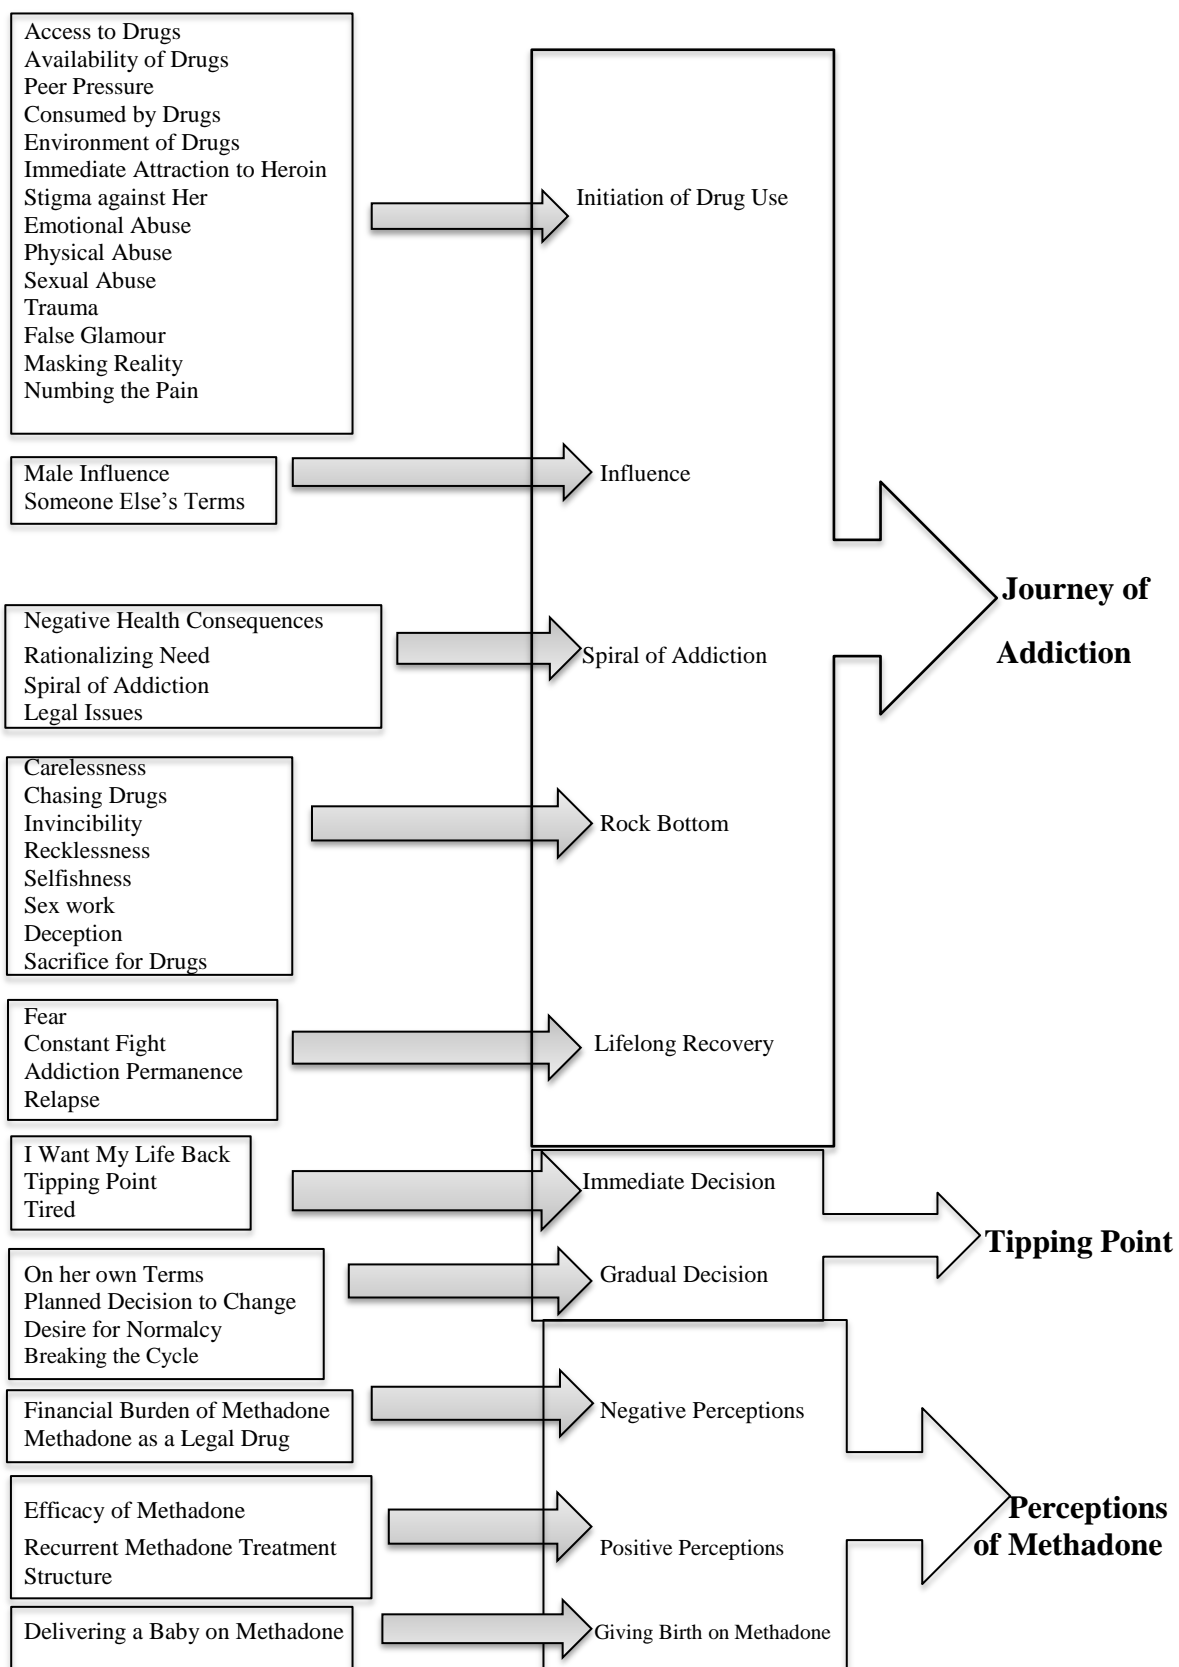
Access to Drugs
Availability of Drugs
Peer Pressure
Consumed by Drugs
Environment of Drugs
Immediate Attraction to Heroin
Stigma against Her
Emotional Abuse
Physical Abuse
Sexual Abuse
Trauma
False Glamour
Masking Reality
Numbing the Pain

Initiation of Drug Use

Male Influence
Someone Else's Terms

Influence

Journey of Addiction

Negative Health Consequences
Rationalizing Need
Spiral of Addiction
Legal Issues

Spiral of Addiction

Carelessness
Chasing Drugs
Invincibility
Recklessness
Selfishness
Sex work
Deception
Sacrifice for Drugs

Rock Bottom

Fear
Constant Fight
Addiction Permanence
Relapse

Lifelong Recovery

I Want My Life Back
Tipping Point
Tired

Immediate Decision

Tipping Point

On her own Terms
Planned Decision to Change
Desire for Normalcy
Breaking the Cycle

Gradual Decision

Financial Burden of Methadone
Methadone as a Legal Drug

Negative Perceptions

Perceptions of Methadone

Efficacy of Methadone
Recurrent Methadone Treatment
Structure

Positive Perceptions

Delivering a Baby on Methadone

Giving Birth on Methadone